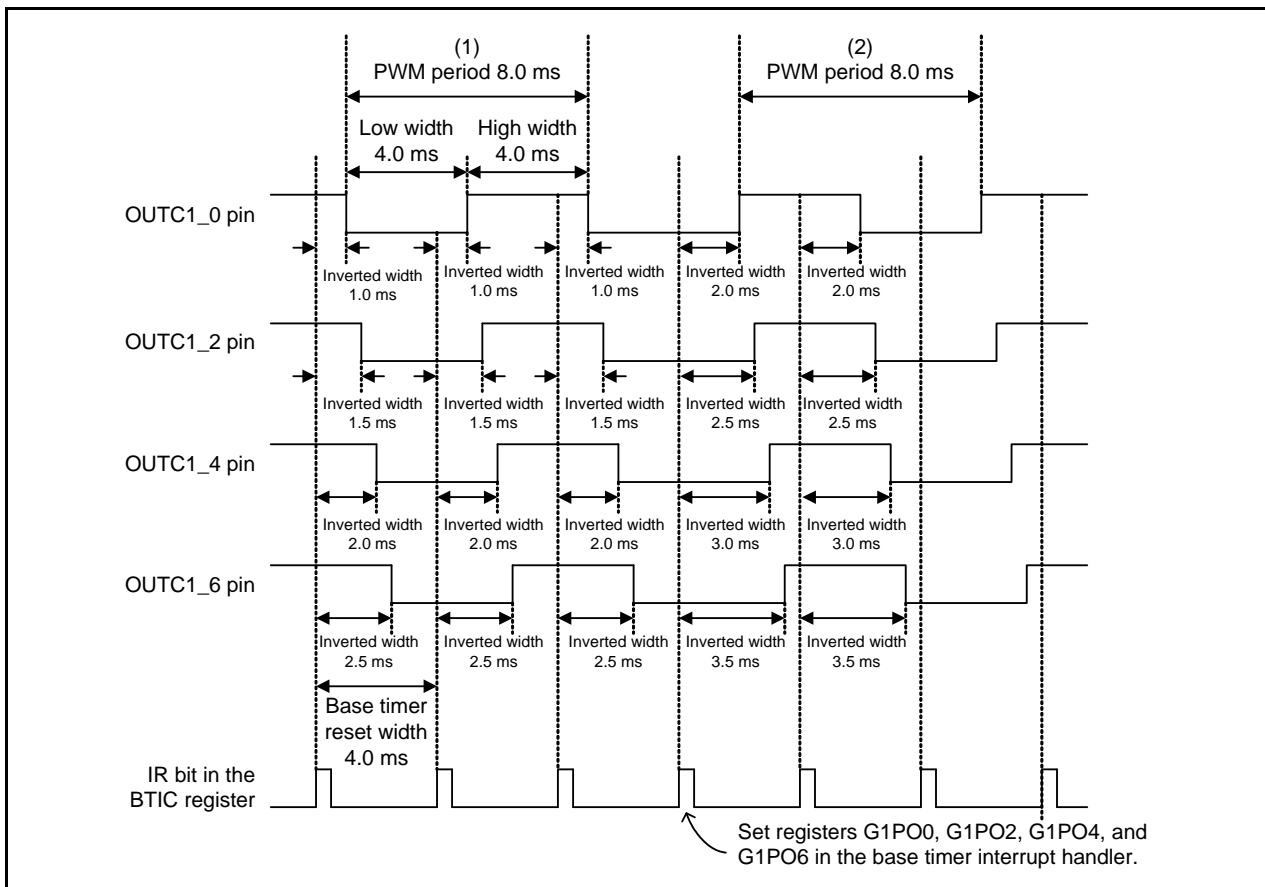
(1)
PWM period 8.0 ms

(2)
PWM period 8.0 ms

Low width
4.0 ms

High width
4.0 ms

OUTC1_0 pin

Inverted width
1.0 ms

Inverted width
1.0 ms

Inverted width
1.0 ms

Inverted width
2.0 ms

Inverted width
2.0 ms

OUTC1_2 pin

Inverted width
1.5 ms

Inverted width
1.5 ms

Inverted width
1.5 ms

Inverted width
2.5 ms

Inverted width
2.5 ms

OUTC1_4 pin

Inverted width
2.0 ms

Inverted width
2.0 ms

Inverted width
2.0 ms

Inverted width
3.0 ms

Inverted width
3.0 ms

OUTC1_6 pin

Inverted width
2.5 ms

Inverted width
2.5 ms

Inverted width
2.5 ms

Inverted width
3.5 ms

Inverted width
3.5 ms

Base timer
reset width
4.0 ms

IR bit in the
BTIC register

Set registers G1PO0, G1PO2, G1PO4, and G1PO6 in the base timer interrupt handler.